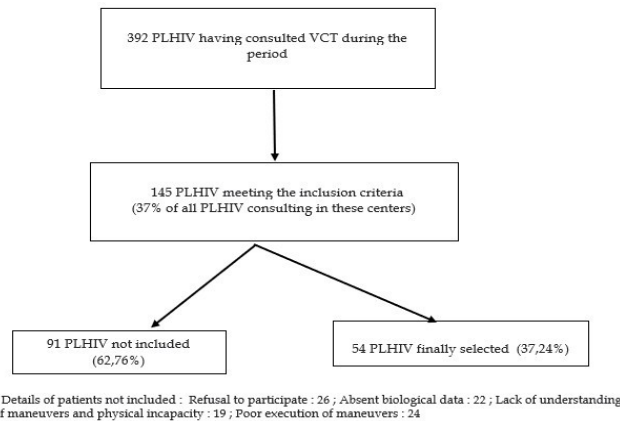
392 PLHIV having consulted VCT during the period

145 PLHIV meeting the inclusion criteria (37% of all PLHIV consulting in these centers)

91 PLHIV not included (62,76%)

54 PLHIV finally selected (37,24%)

Details of patients not included : Refusal to participate : 26 ; Absent biological data : 22 ; Lack of understanding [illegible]f maneuvers and physical incapacity : 19 ; Poor execution of maneuvers : 24